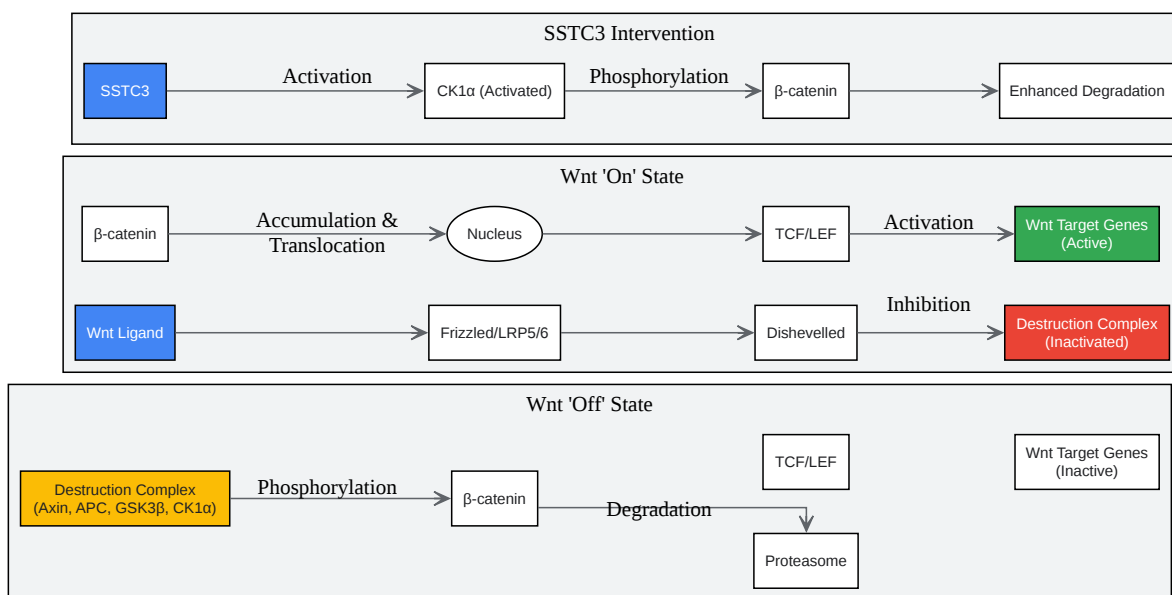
SSTC3 Intervention

SSTC3

Activation

CK1α (Activated)

Phosphorylation

β-catenin

Enhanced Degradation

Wnt 'On' State

β-catenin

Accumulation & Translocation

Nucleus

TCF/LEF

Activation

Wnt Target Genes (Active)

Wnt Ligand

Frizzled/LRP5/6

Dishevelled

Inhibition

Destruction Complex (Inactivated)

Wnt 'Off' State

TCF/LEF

Wnt Target Genes (Inactive)

Destruction Complex (Axin, APC, GSK3β, CK1α)

Phosphorylation

β-catenin

Degradation

Proteasome